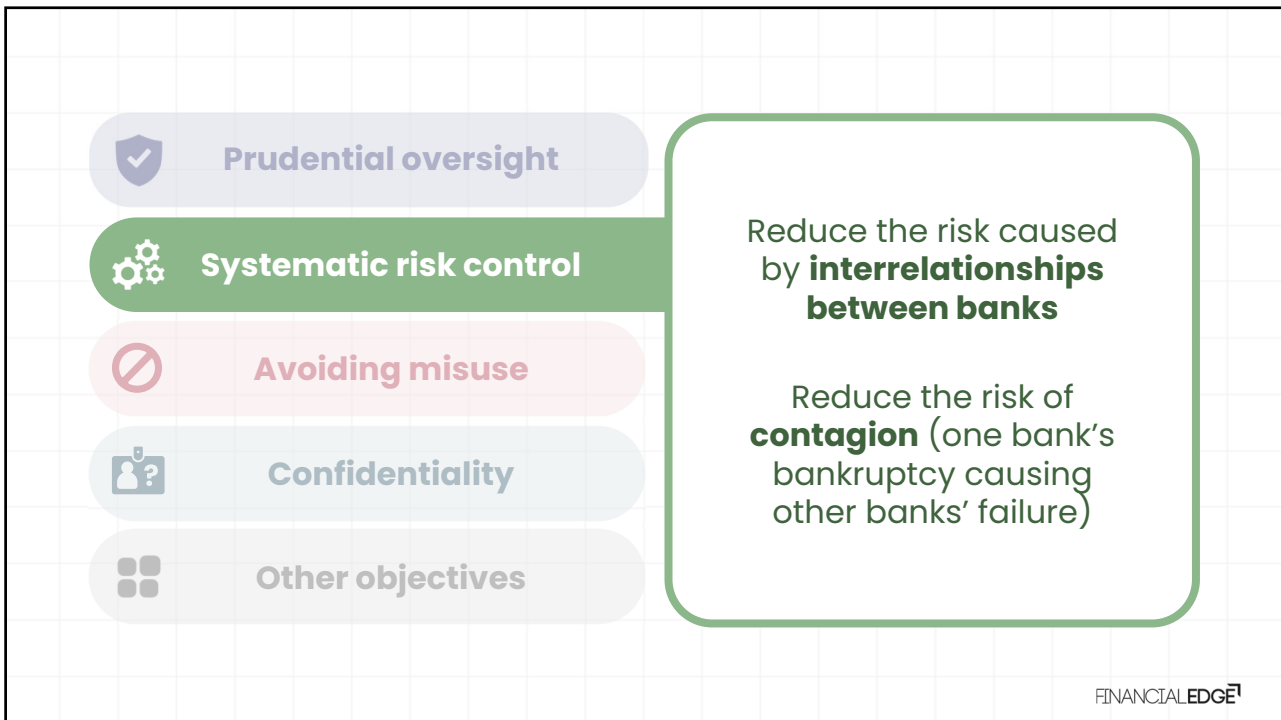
Prudential oversight

Systematic risk control

Avoiding misuse

Confidentiality

Other objectives

Reduce the risk caused by **interrelationships between banks**

Reduce the risk of **contagion** (one bank’s bankruptcy causing other banks’ failure)

FINANCIALEDGE